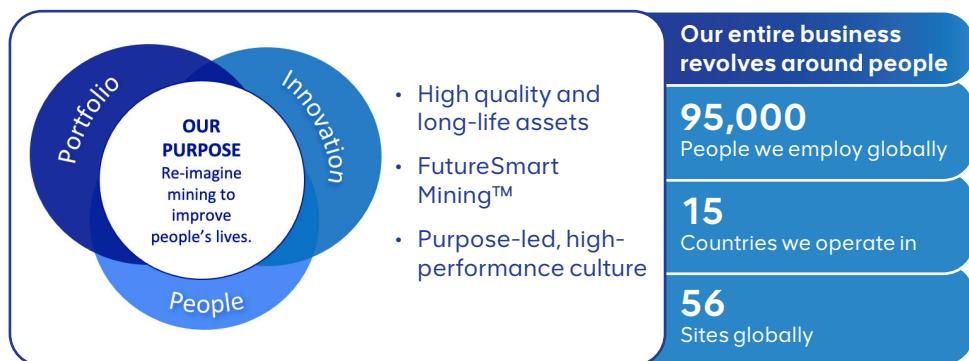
Portfolio

Innovation

People

OUR PURPOSE
Re-imagine mining to improve people's lives.

• High quality and long-life assets
• FutureSmart Mining™
• Purpose-led, high-performance culture

Our entire business revolves around people

95,000
People we employ globally

15
Countries we operate in

56
Sites globally